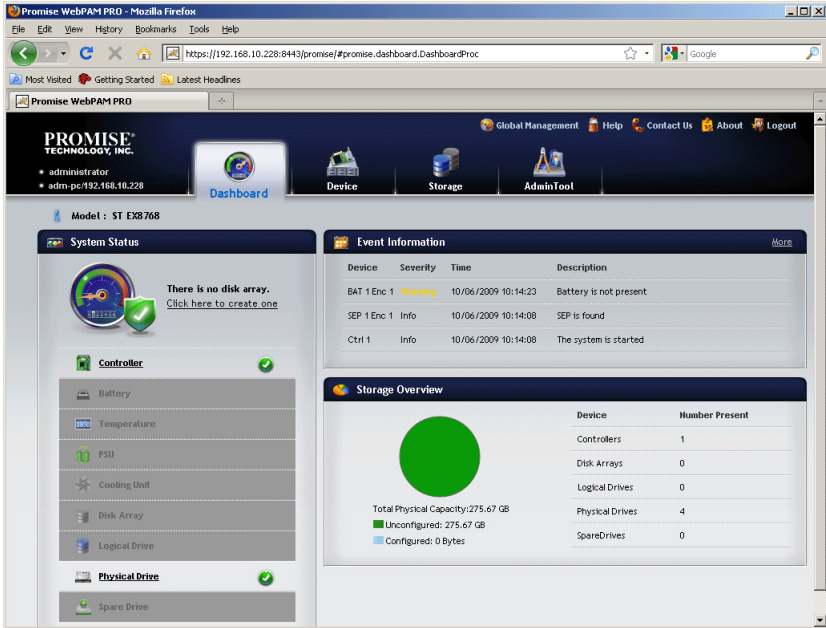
Promise WebPAM PRO - Mozilla Firefox

File Edit View History Bookmarks Tools Help

https://192.168.10.228:8443/promise/#promise.dashboard.DashboardProc

Google

Most Visited Getting Started Latest Headlines

Promise WebPAM PRO

PROMISE® TECHNOLOGY, INC.

administrator
adm-pc/192.168.10.228

Global Management Help Contact Us About Logout

Dashboard Device Storage AdminTool

Model : ST EX8768

System Status

There is no disk array.
Click here to create one

Controller
Battery
Temperature
PSU
Cooling Unit
Disk Array
Logical Drive
Physical Drive
Spare Drive

Event Information

More

| Device | Severity | Time | Description |
|---|---|---|---|
| BAT 1 Enc 1 | Warning | 10/06/2009 10:14:23 | Battery is not present |
| SEP 1 Enc 1 | Info | 10/06/2009 10:14:08 | SEP is found |
| Ctrl 1 | Info | 10/06/2009 10:14:08 | The system is started |

Storage Overview

Total Physical Capacity:275.67 GB
Unconfigured: 275.67 GB
Configured: 0 Bytes

| Device | Number Present |
|---|---|
| Controllers | 1 |
| Disk Arrays | 0 |
| Logical Drives | 0 |
| Physical Drives | 4 |
| SpareDrives | 0 |